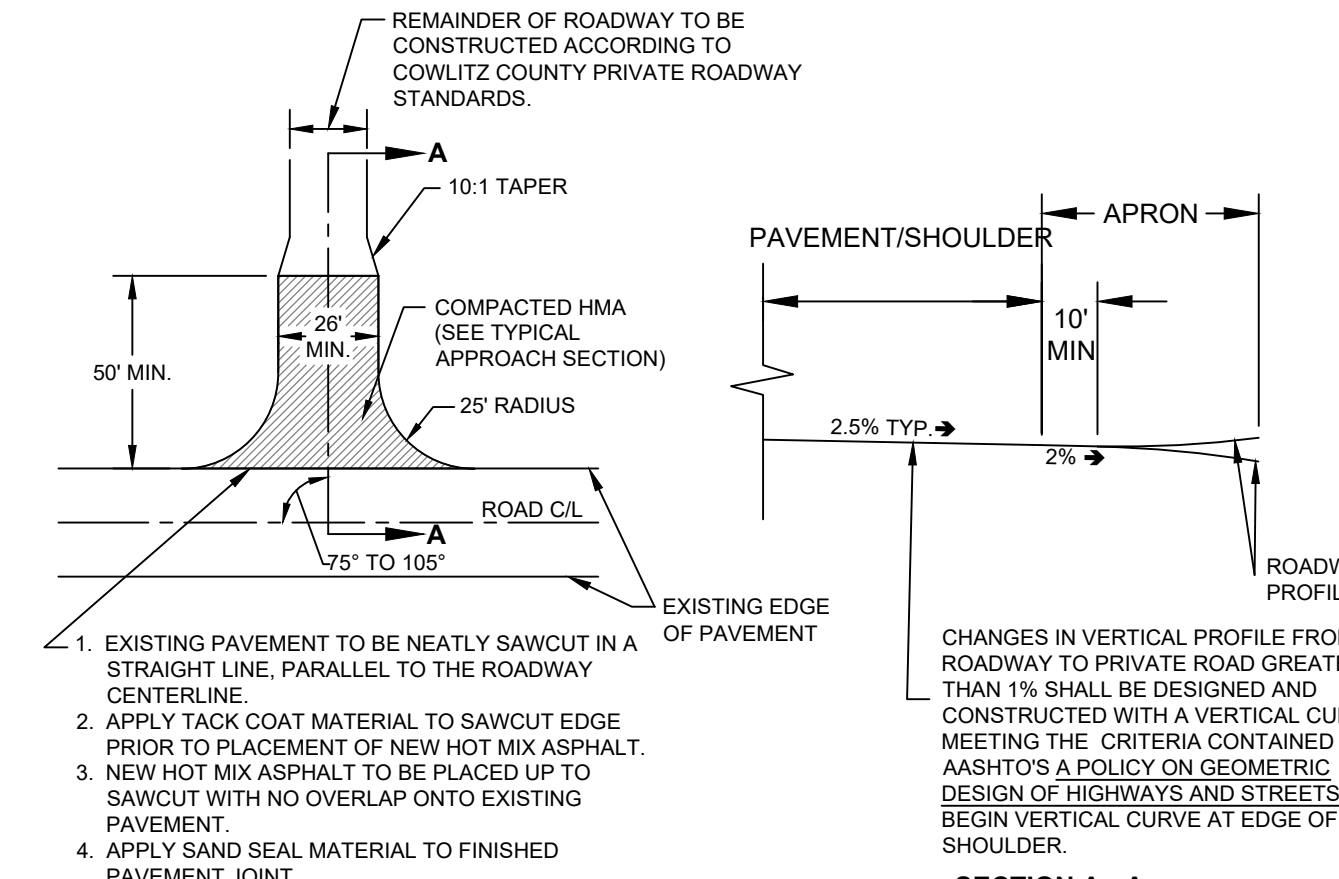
REMAINDER OF ROADWAY TO BE CONSTRUCTED ACCORDING TO COWLITZ COUNTY PRIVATE ROADWAY STANDARDS.

A

10:1 TAPER

COMPACTED HMA (SEE TYPICAL APPROACH SECTION)

26' MIN.

50' MIN.

25' RADIUS

ROAD C/L

A

75° TO 105°

EXISTING EDGE OF PAVEMENT

1. EXISTING PAVEMENT TO BE NEATLY SAWCUT IN A STRAIGHT LINE, PARALLEL TO THE ROADWAY CENTERLINE.
2. APPLY TACK COAT MATERIAL TO SAWCUT EDGE PRIOR TO PLACEMENT OF NEW HOT MIX ASPHALT.
3. NEW HOT MIX ASPHALT TO BE PLACED UP TO SAWCUT WITH NO OVERLAP ONTO EXISTING PAVEMENT.
4. APPLY SAND SEAL MATERIAL TO FINISHED PAVEMENT JOINT.

APRON

PAVEMENT/SHOULDER

10' MIN

2.5% TYP.

2%

ROADW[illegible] PROFIL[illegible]

CHANGES IN VERTICAL PROFILE FRO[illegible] ROADWAY TO PRIVATE ROAD GREAT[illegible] THAN 1% SHALL BE DESIGNED AND CONSTRUCTED WITH A VERTICAL CU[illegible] MEETING THE CRITERIA CONTAINED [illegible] AASHTO'S A POLICY ON GEOMETRIC DESIGN OF HIGHWAYS AND STREETS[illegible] BEGIN VERTICAL CURVE AT EDGE OF SHOULDER.

SECTION A - A